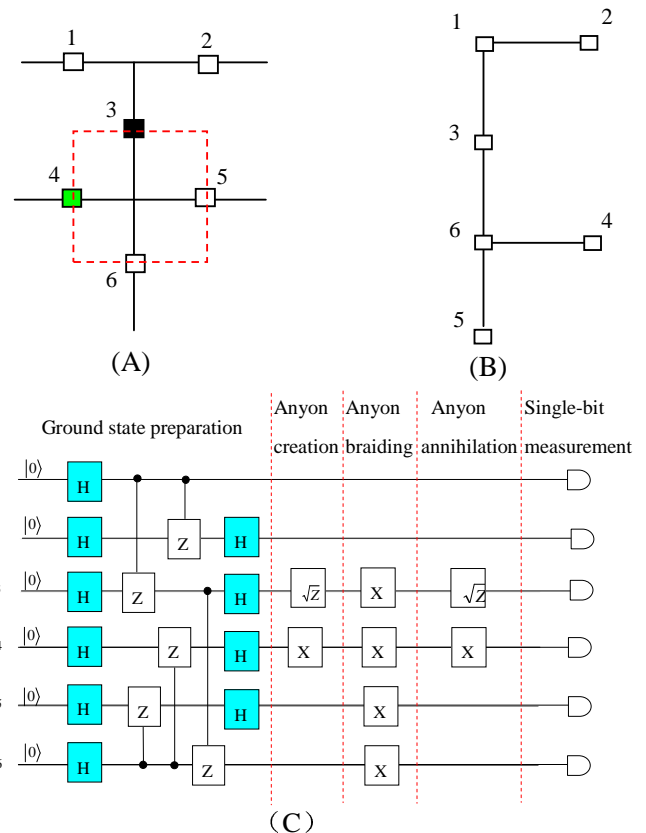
1
2
3
4
5
6
(A)

1
2
3
6
4
5
(B)

Ground state preparation

Anyon creation

Anyon braiding

Anyon annihilation

Single-bit measurement

$|0\rangle$ H Z H
$|0\rangle$ H Z H
$|0\rangle$ H Z H $\sqrt{Z}$ X $\sqrt{Z}$
$|0\rangle$ H Z H X X X
$|0\rangle$ H Z H X
$|0\rangle$ H Z X

(C)